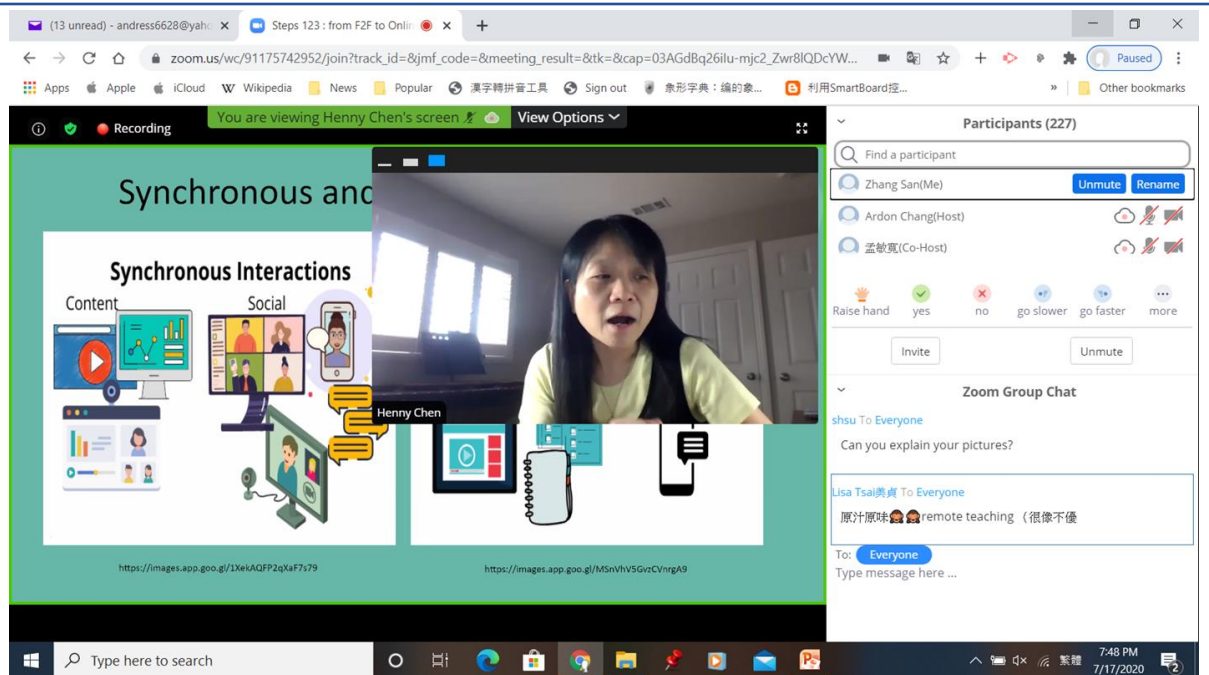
(13 unread) - andress6628@yah
Steps 123 : from F2F to Onlin
zoom.us/wc/91175742952/join?track_id=&jmf_code=&meeting_result=&tk=&cap=03AGdBq26ilu-mjc2_Zwr8lQDcYW...
Paused
Apps Apple iCloud Wikipedia News Popular 漢字轉拼音工具 Sign out 象形字典：編的象... 利用SmartBoard授... Other bookmarks

Recording
You are viewing Henny Chen's screen
View Options

Synchronous and

Synchronous Interactions
Content
Social

https://images.app.goo.gl/1XekAQFP2qXaF7s79
https://images.app.goo.gl/MSnVhV5GvzCVnrgA9

Henny Chen

Participants (227)
Find a participant
Zhang San(Me) Unmute Rename
Ardon Chang(Host)
孟敏寬(Co-Host)
Raise hand yes no go slower go faster more
Invite Unmute

Zoom Group Chat
shsu To Everyone
Can you explain your pictures?
Lisa Tsai美貞 To Everyone
原汁原味 remote teaching（很像不優
To: Everyone
Type message here ...

Type here to search
繁體 7:48 PM 7/17/2020